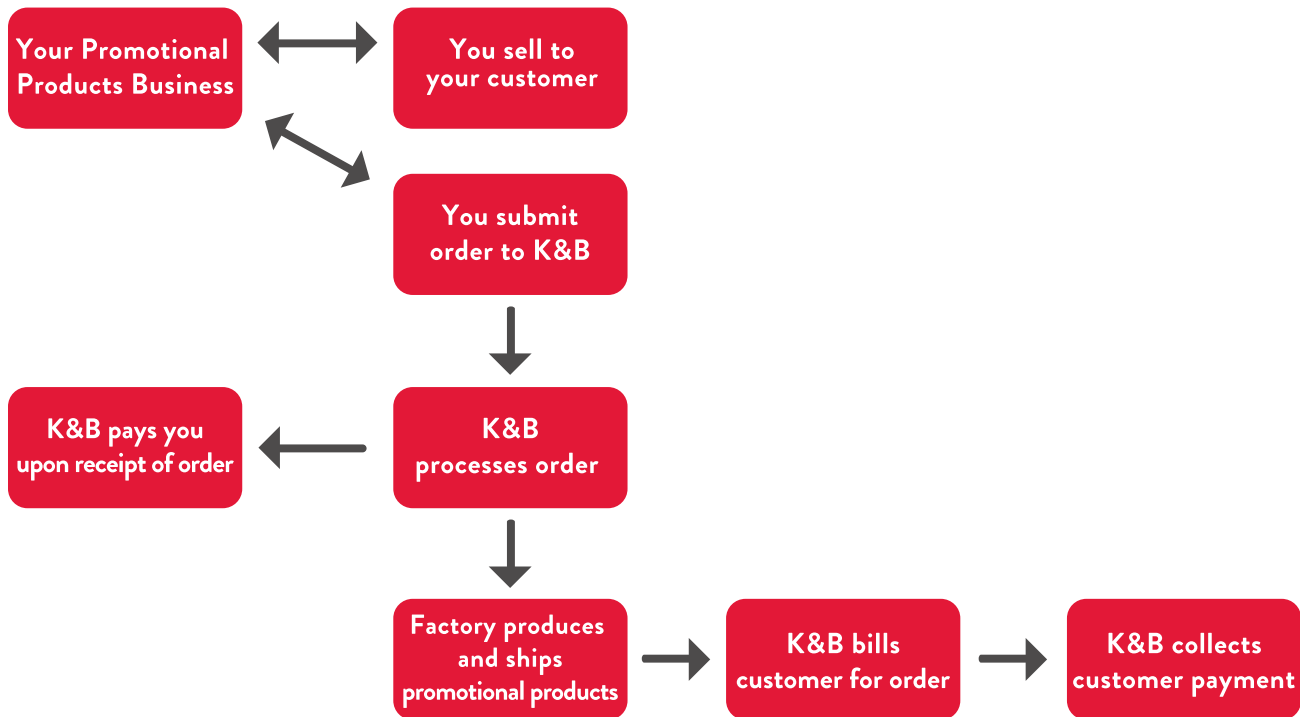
Your Promotional Products Business

You sell to your customer

You submit order to K&B

K&B processes order

K&B pays you upon receipt of order

Factory produces and ships promotional products

K&B bills customer for order

K&B collects customer payment